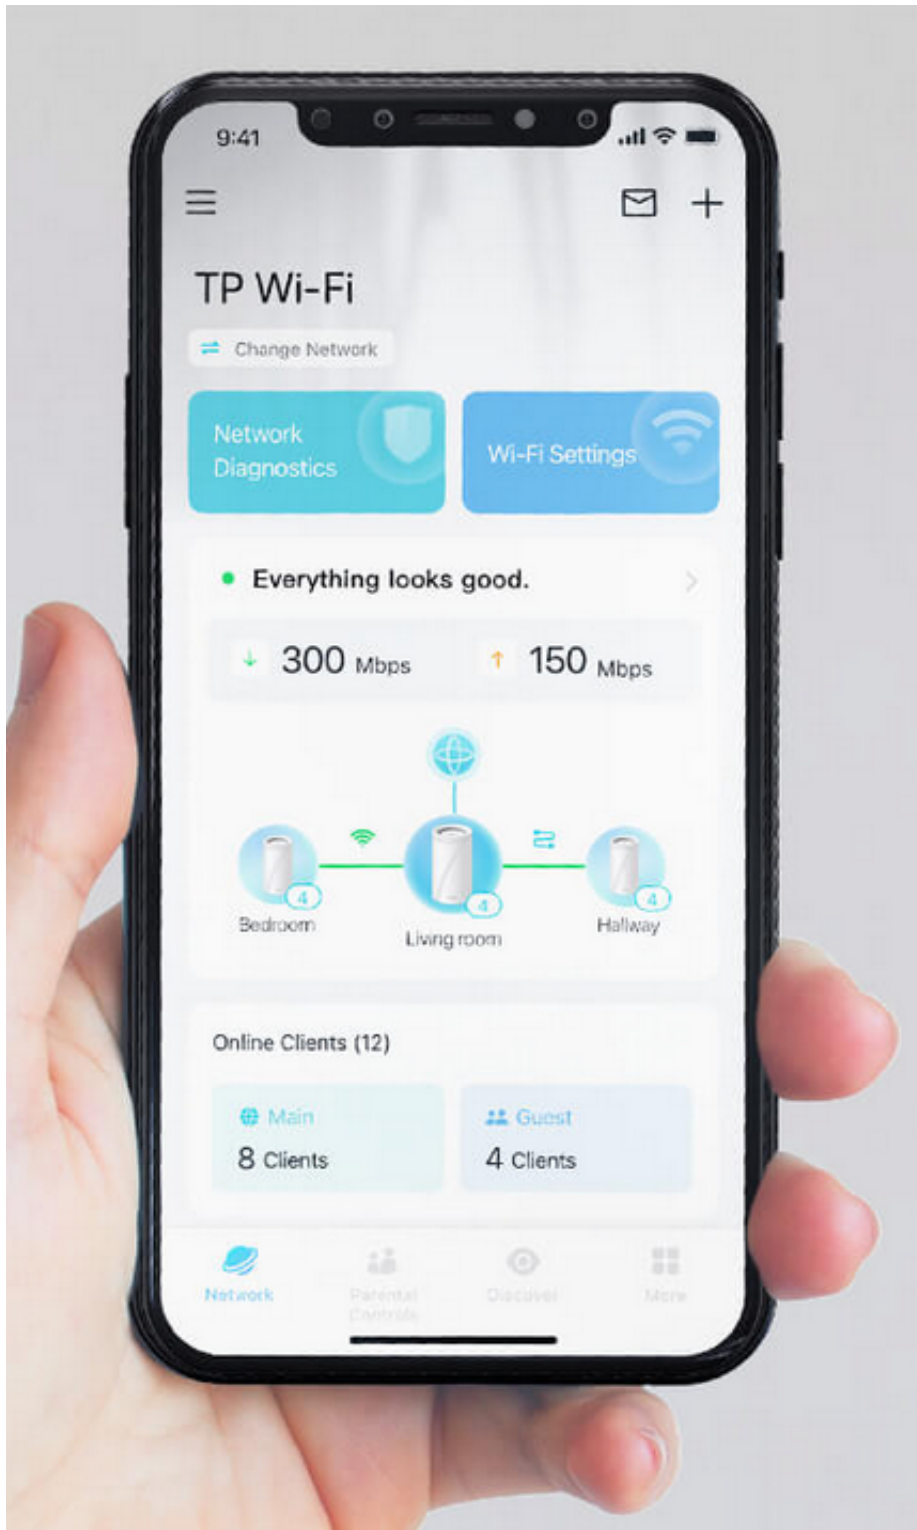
9:41

TP Wi-Fi

Change Network

Network Diagnostics

Wi-Fi Settings

Everything looks good.

300 Mbps

150 Mbps

4
Bedroom

4
Living room

4
Hallway

Online Clients (12)

Main
8 Clients

Guest
4 Clients

Network

Parental Controls

Discover

More